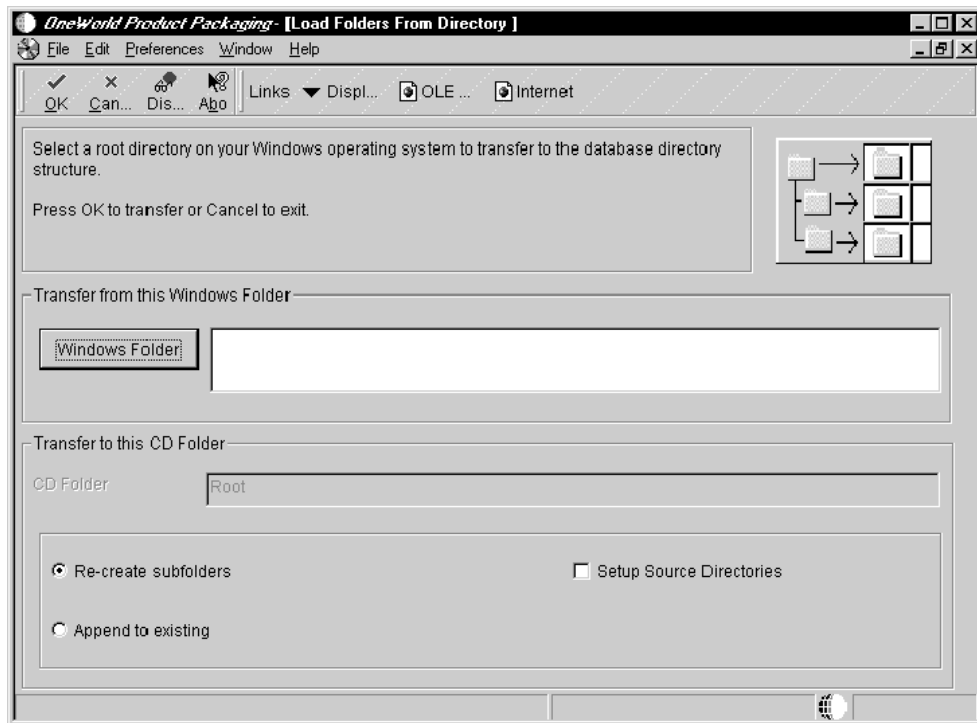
OneWorld Product Packaging - [Load Folders From Directory]

File Edit Preferences Window Help

OK Can... Dis... Abo Links Displ... OLE ... Internet

Select a root directory on your Windows operating system to transfer to the database directory structure.

Press OK to transfer or Cancel to exit.

Transfer from this Windows Folder

Windows Folder

Transfer to this CD Folder

CD Folder Root

Re-create subfolders

Setup Source Directories

Append to existing